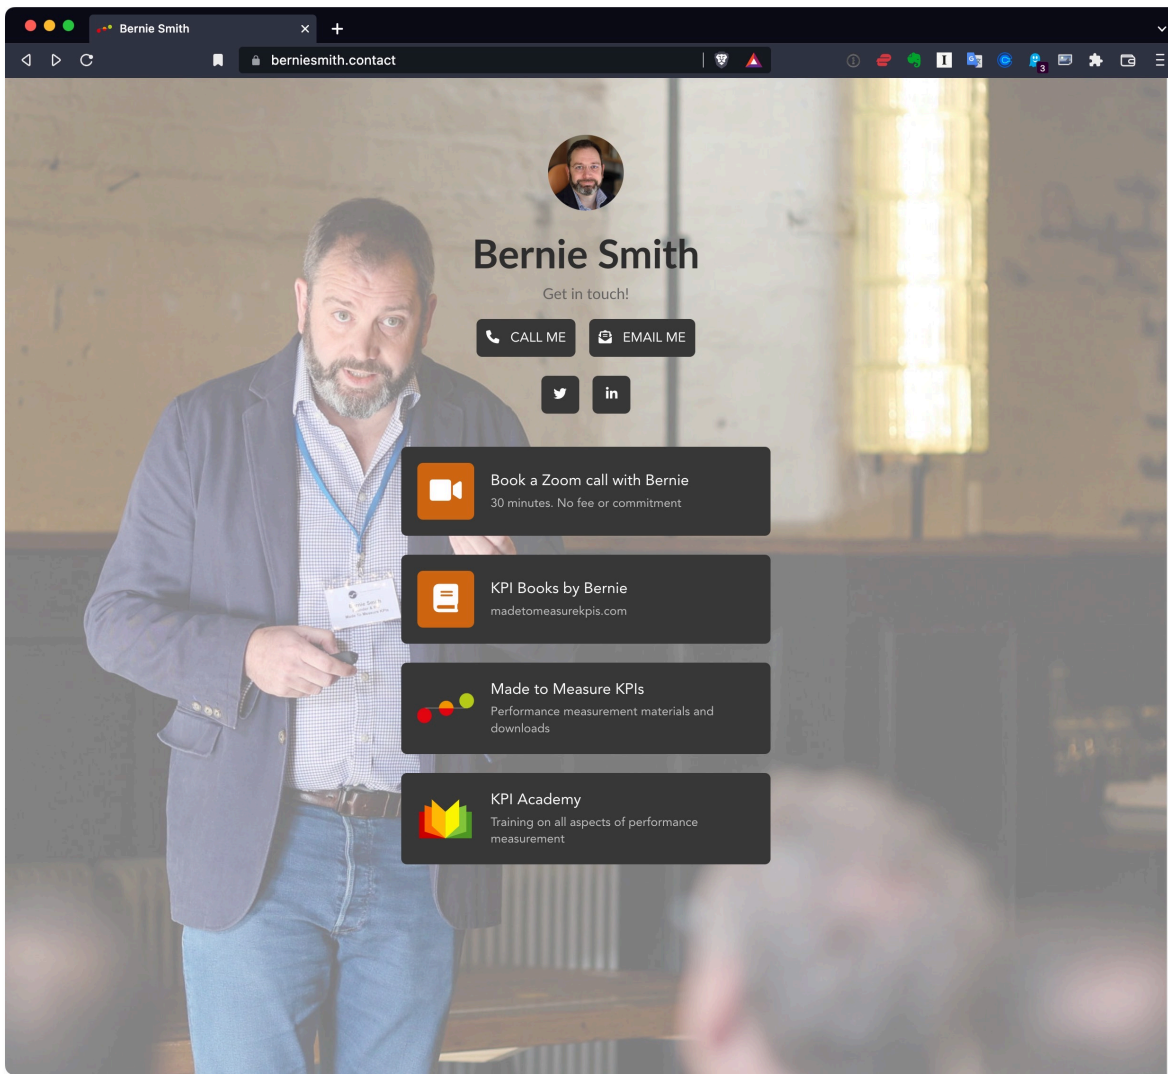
Bernie Smith

berniesmith.contact

Bernie Smith

Get in touch!

CALL ME

EMAIL ME

Book a Zoom call with Bernie
30 minutes. No fee or commitment

KPI Books by Bernie
madetomeasurekpis.com

Made to Measure KPIs
Performance measurement materials and downloads

KPI Academy
Training on all aspects of performance measurement